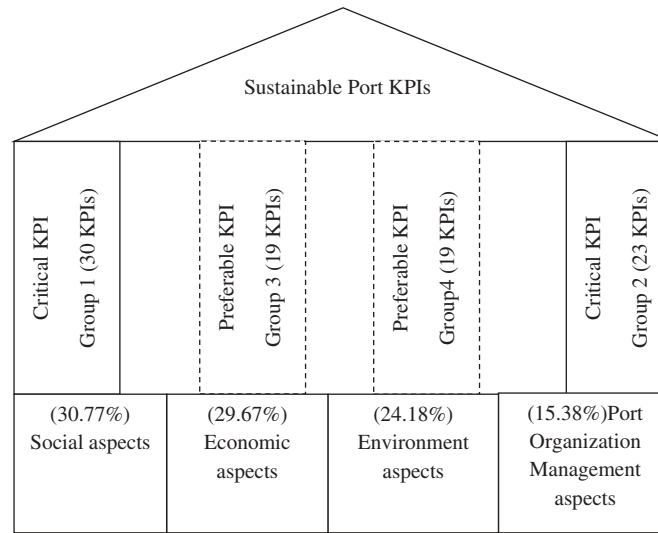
Sustainable Port KPIs

Critical KPI
Group 1 (30 KPIs)

Preferable KPI
Group 3 (19 KPIs)

Preferable KPI
Group4 (19 KPIs)

Critical KPI
Group 2 (23 KPIs)

(30.77%)
Social aspects

(29.67%)
Economic aspects

(24.18%)
Environment aspects

(15.38%)Port Organization Management aspects